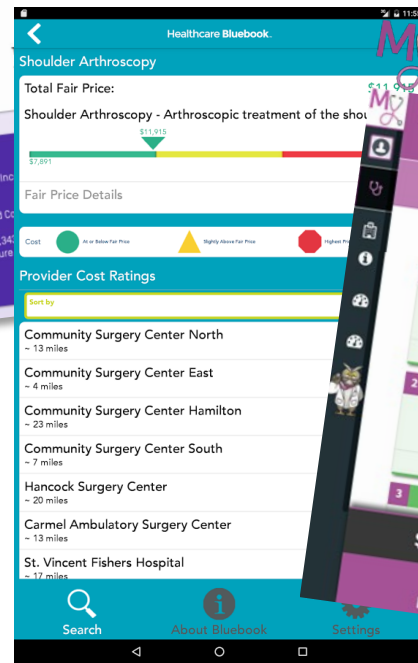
11:5

Healthcare Bluebook.

Shoulder Arthroscopy

Total Fair Price: $11,91

Shoulder Arthroscopy - Arthroscopic treatment of the shou

$11,915

$7,891

Fair Price Details

Cost At or Below Fair Price Slightly Above Fair Price Highest Pri

Provider Cost Ratings

Sort by

Community Surgery Center North
~ 13 miles

Community Surgery Center East
~ 4 miles

Community Surgery Center Hamilton
~ 23 miles

Community Surgery Center South
~ 7 miles

Hancock Surgery Center
~ 20 miles

Carmel Ambulatory Surgery Center
~ 13 miles

St. Vincent Fishers Hospital
~ 17 miles

Search About Bluebook Settings

2

3